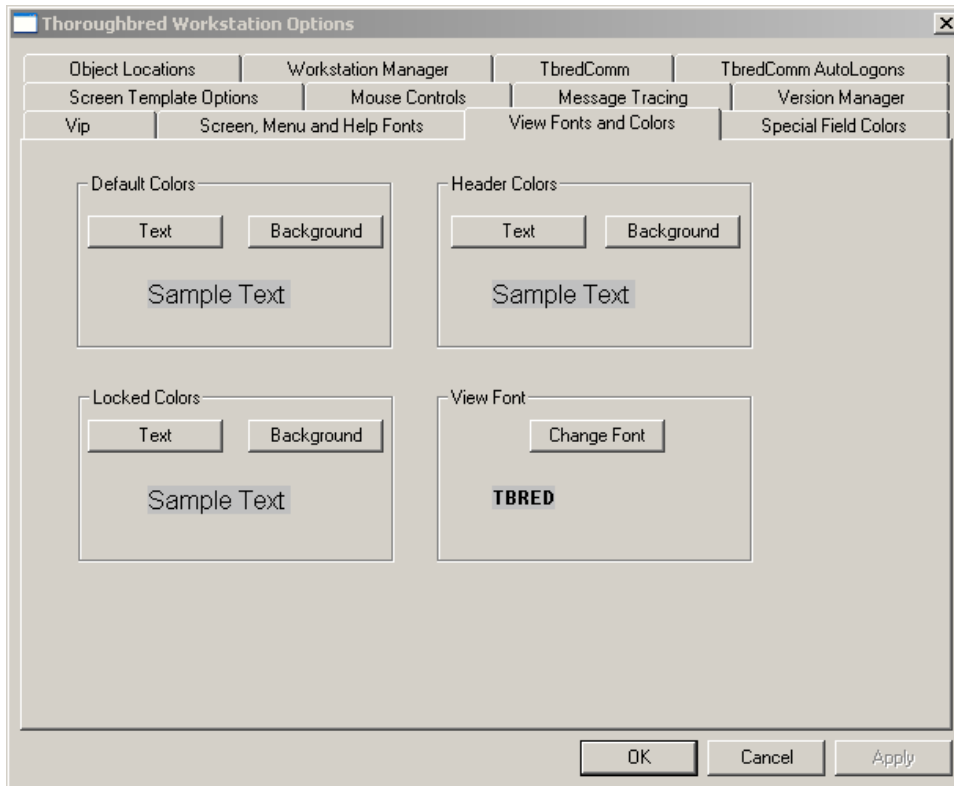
Thoroughbred Workstation Options

Object Locations
Workstation Manager
TbredComm
TbredComm AutoLogons
Screen Template Options
Mouse Controls
Message Tracing
Version Manager
Vip
Screen, Menu and Help Fonts
View Fonts and Colors
Special Field Colors

Default Colors
Text
Background
Sample Text

Header Colors
Text
Background
Sample Text

Locked Colors
Text
Background
Sample Text

View Font
Change Font
TBRED

OK
Cancel
Apply